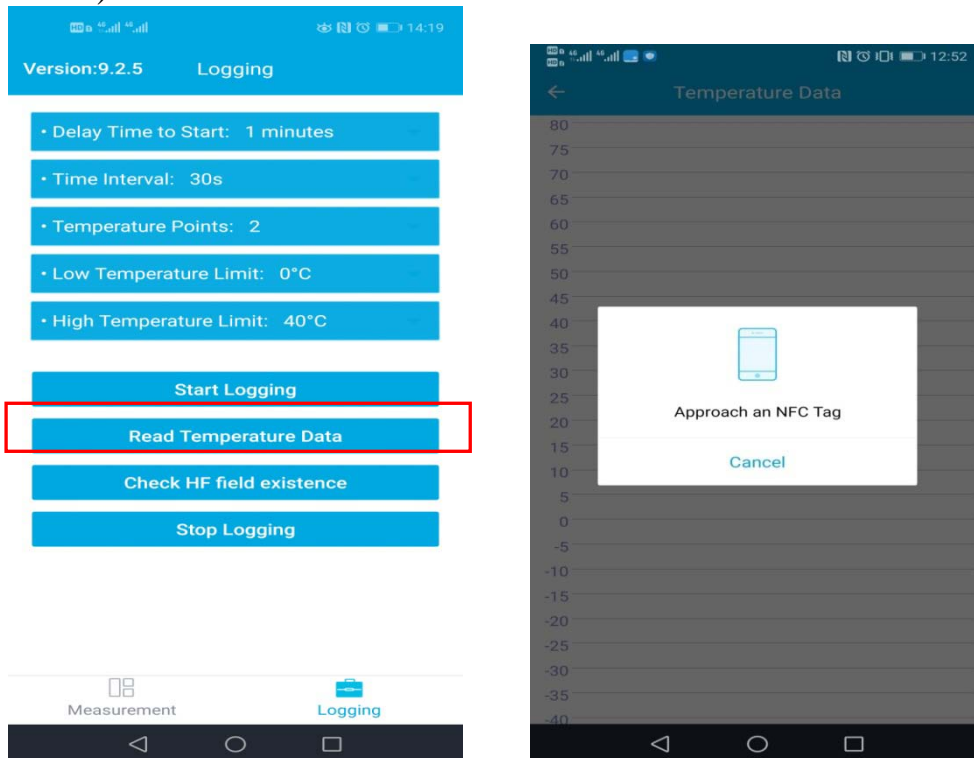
14:19

Version:9.2.5 Logging

• Delay Time to Start: 1 minutes

• Time Interval: 30s

• Temperature Points: 2

• Low Temperature Limit: 0°C

• High Temperature Limit: 40°C

Start Logging

Read Temperature Data

Check HF field existence

Stop Logging

Measurement Logging

12:52

Temperature Data

80
75
70
65
60
55
50
45
40
35
30
25
20
15
10
5
0
-5
-10
-15
-20
-25
-30
-35
-40

Approach an NFC Tag

Cancel